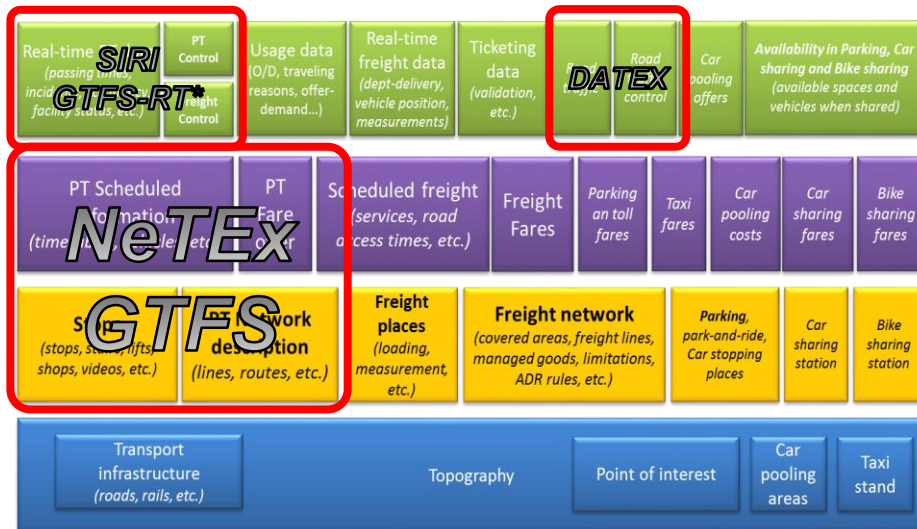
Real-time (passing times, incid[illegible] facility status, etc.)

SIRI
GTFS-RT*

PT Control

Freight Control

Usage data (O/D, traveling reasons, offer-demand...)

Real-time freight data (dept-delivery, vehicle position, measurements)

Ticketing data (validation, etc.)

Road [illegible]

Road control

DATEX

Car pooling offers

Availability in Parking, Car sharing and Bike sharing (available spaces and vehicles when shared)

PT Scheduled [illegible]formation (time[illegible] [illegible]cle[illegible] etc.)

PT Fare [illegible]

NeTEx

Scheduled freight (services, road access times, etc.)

Freight Fares

Parking an toll fares

Taxi fares

Car pooling costs

Car sharing fares

Bike sharing fares

St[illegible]ps (stops, sta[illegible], lifts, shops, videos, etc.)

GTFS

PT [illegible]work description (lines, routes, etc.)

Freight places (loading, measurement, etc.)

Freight network (covered areas, freight lines, managed goods, limitations, ADR rules, etc.)

Parking, park-and-ride, Car stopping places

Car sharing station

Bike sharing station

Transport infrastructure (roads, rails, etc.)

Topography

Point of interest

Car pooling areas

Taxi stand